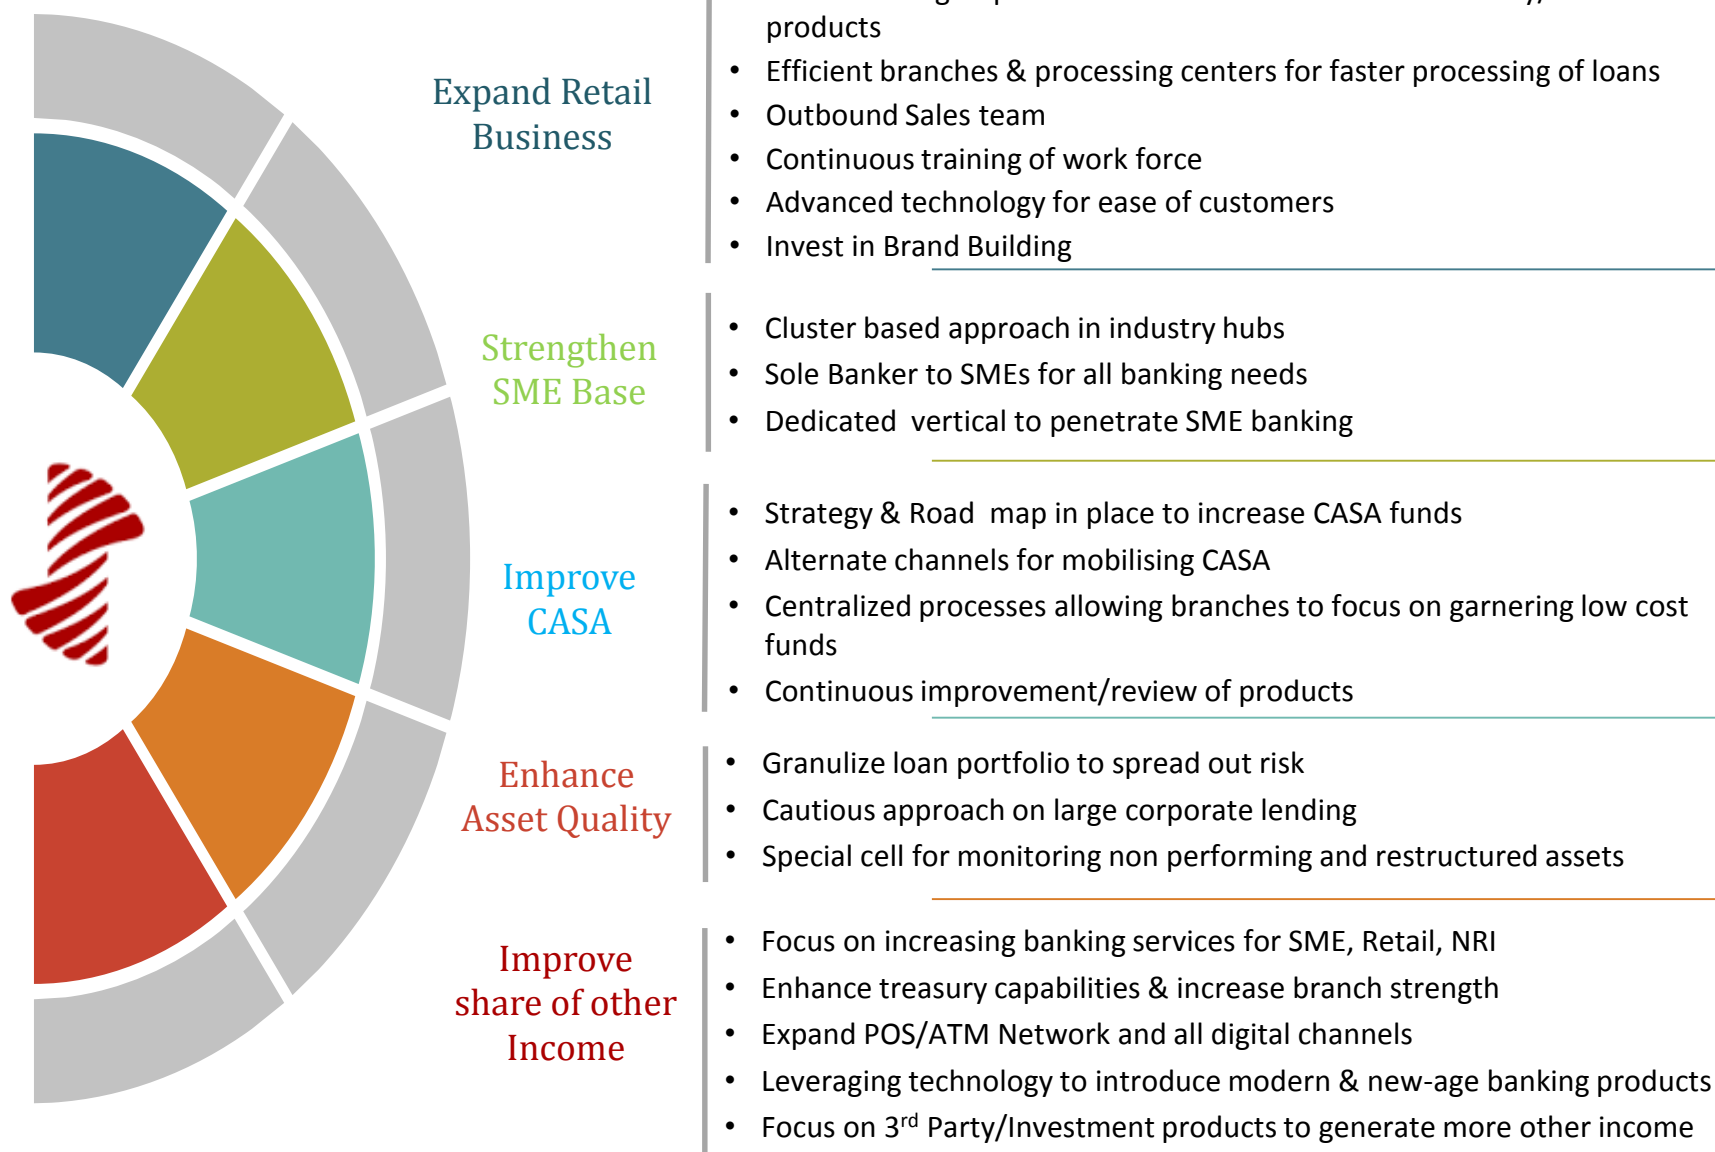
Expand Retail Business

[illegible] products
- Efficient branches & processing centers for faster processing of loans
- Outbound Sales team
- Continuous training of work force
- Advanced technology for ease of customers
- Invest in Brand Building

Strengthen SME Base

- Cluster based approach in industry hubs
- Sole Banker to SMEs for all banking needs
- Dedicated vertical to penetrate SME banking

Improve CASA

- Strategy & Road map in place to increase CASA funds
- Alternate channels for mobilising CASA
- Centralized processes allowing branches to focus on garnering low cost funds
- Continuous improvement/review of products

Enhance Asset Quality

- Granulize loan portfolio to spread out risk
- Cautious approach on large corporate lending
- Special cell for monitoring non performing and restructured assets

Improve share of other Income

- Focus on increasing banking services for SME, Retail, NRI
- Enhance treasury capabilities & increase branch strength
- Expand POS/ATM Network and all digital channels
- Leveraging technology to introduce modern & new-age banking products
- Focus on 3$^{rd}$ Party/Investment products to generate more other income